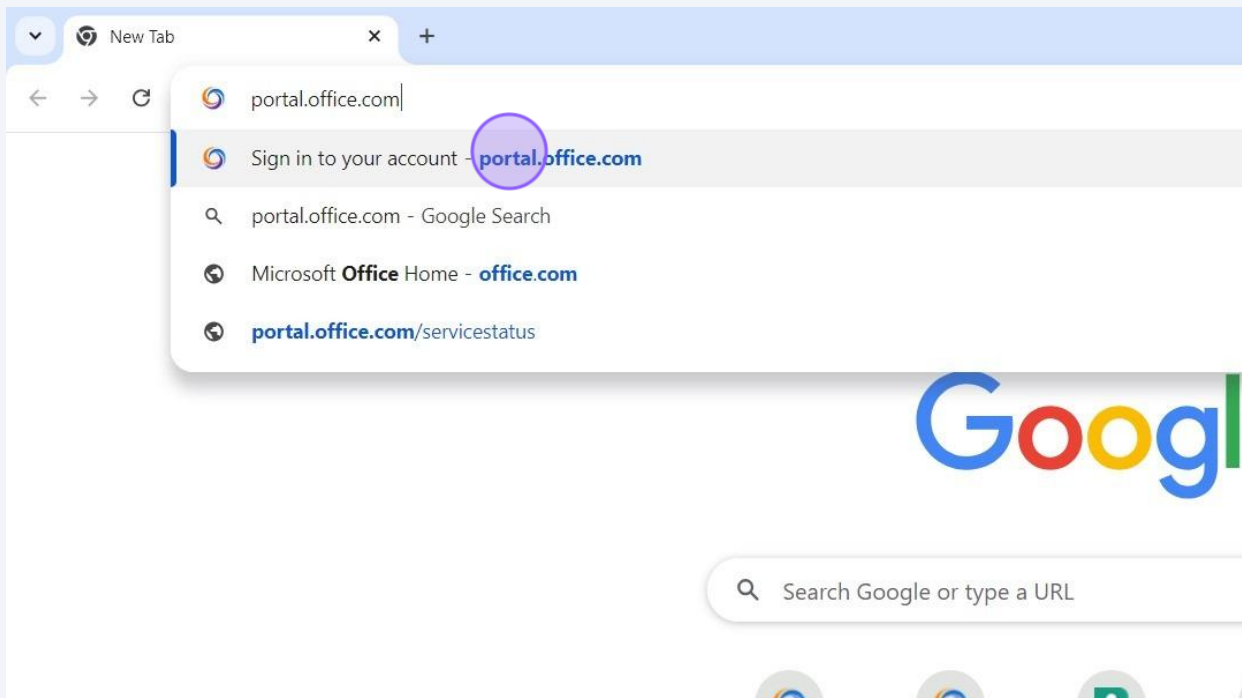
New Tab

portal.office.com

Sign in to your account - portal.office.com

portal.office.com - Google Search

Microsoft Office Home - office.com

portal.office.com/servicestatus

Googl

Search Google or type a URL